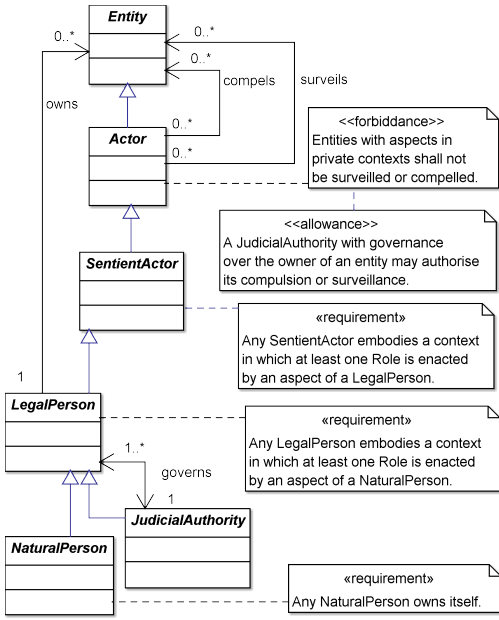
Entity

0..*

0..*

0..*

compels

surveils

owns

Actor

0..*

0..*

<<forbiddance>>
Entities with aspects in private contexts shall not be surveilled or compelled.

<<allowance>>
A JudicialAuthority with governance over the owner of an entity may authorise its compulsion or surveillance.

SentientActor

«requirement»
Any SentientActor embodies a context in which at least one Role is enacted by an aspect of a LegalPerson.

1

LegalPerson

«requirement»
Any LegalPerson embodies a context in which at least one Role is enacted by an aspect of a NaturalPerson.

1..*

governs

1

JudicialAuthority

NaturalPerson

«requirement»
Any NaturalPerson owns itself.